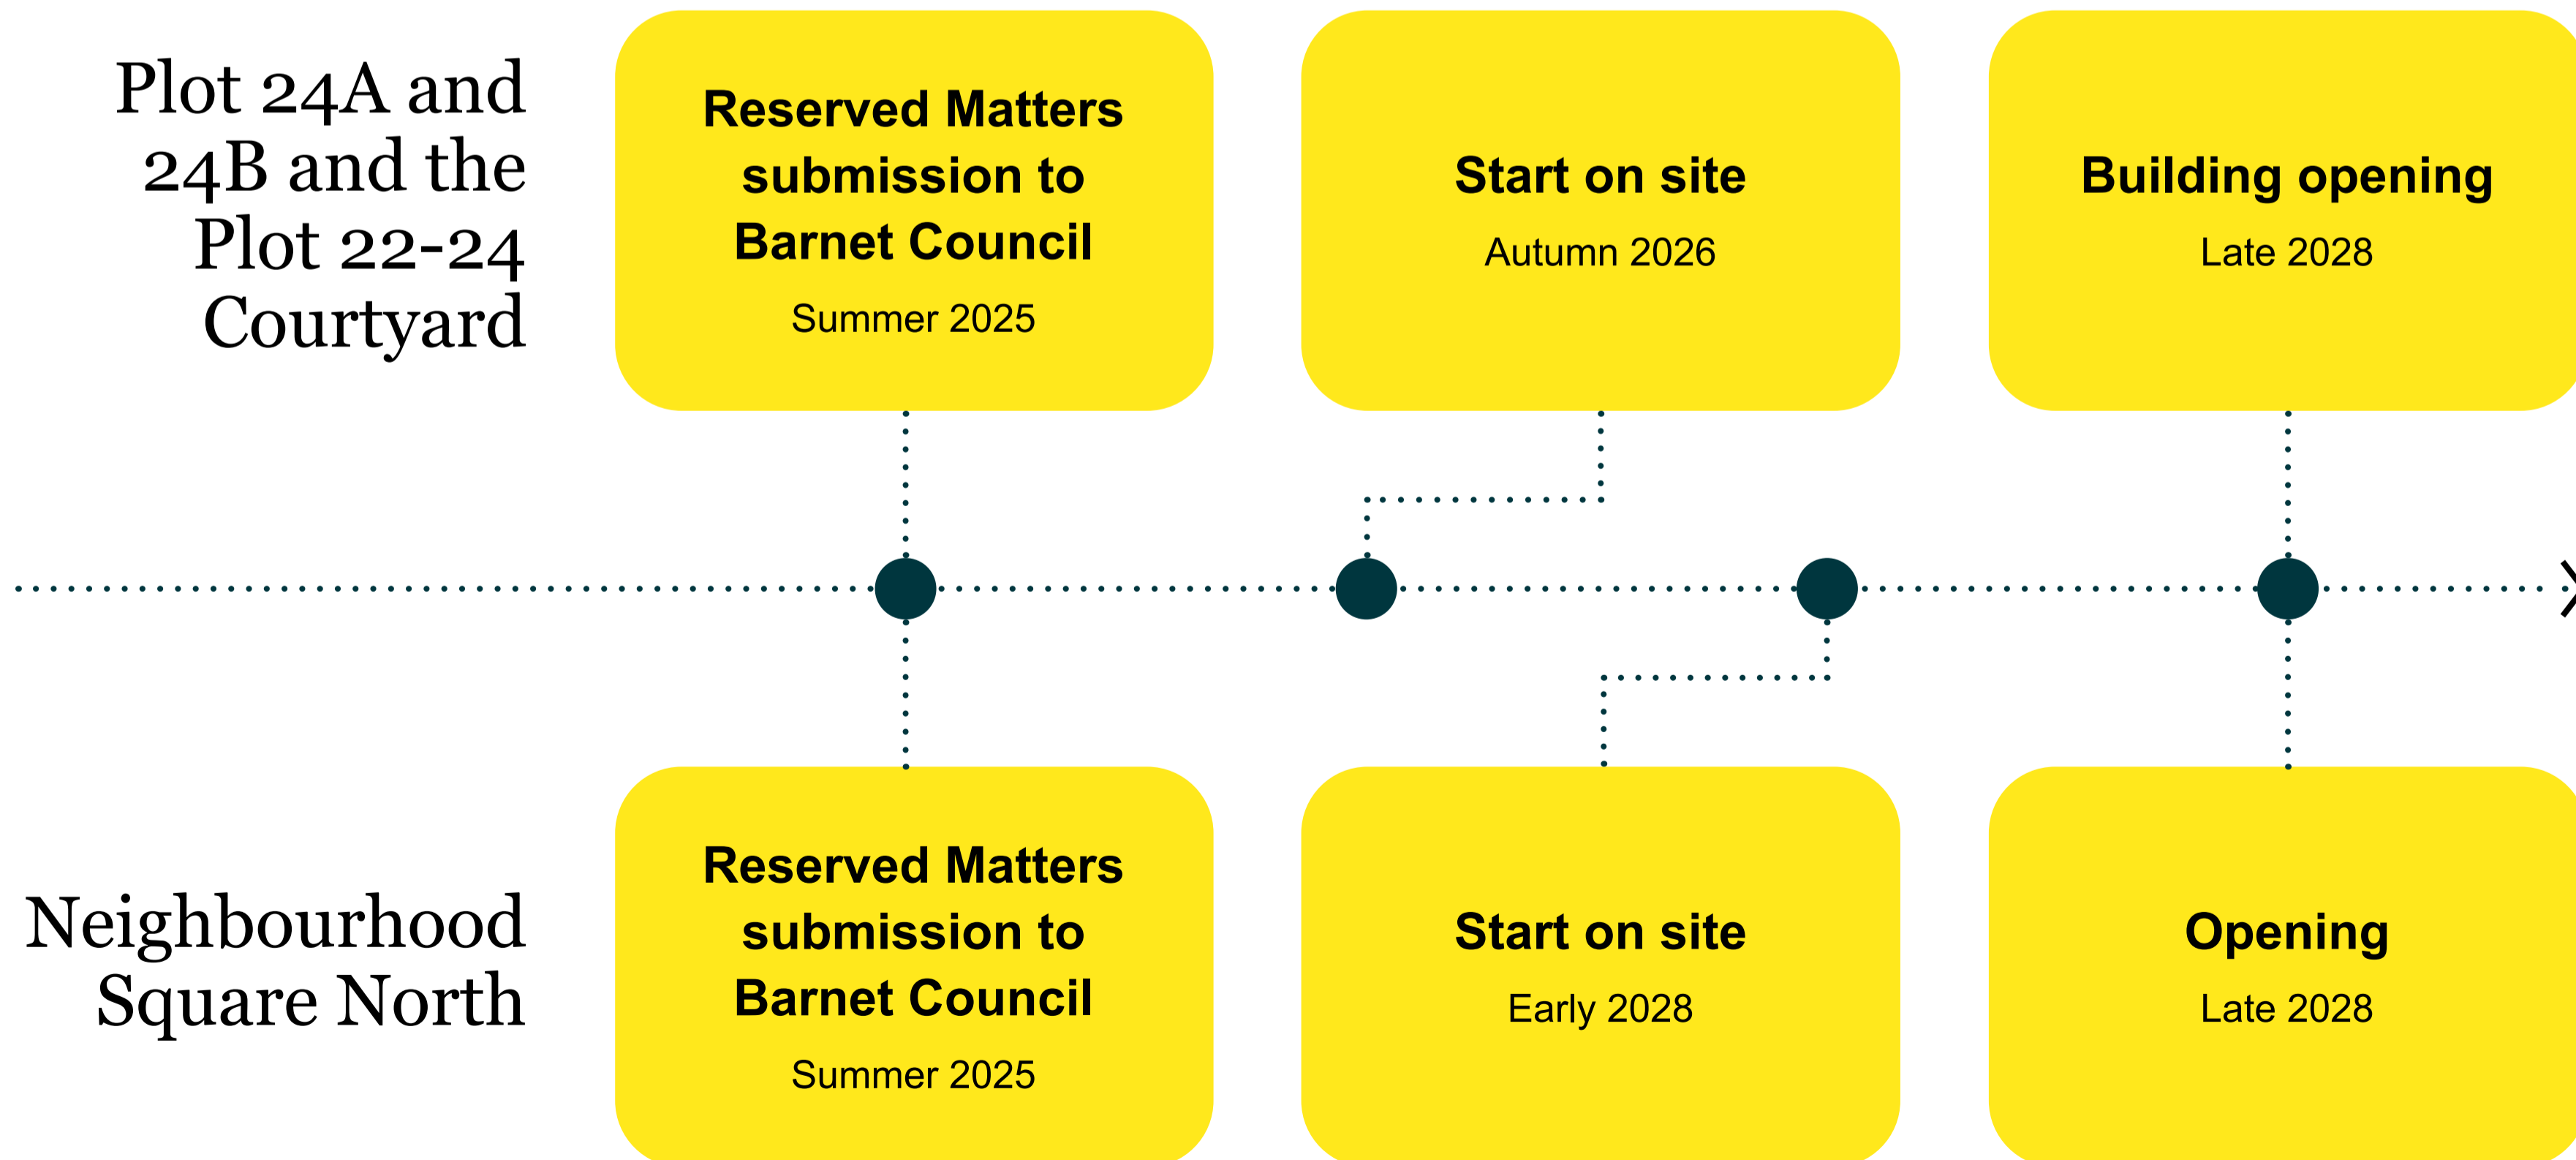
Plot 24A and 24B and the Plot 22-24 Courtyard

Reserved Matters submission to Barnet Council
Summer 2025

Start on site
Autumn 2026

Building opening
Late 2028

Neighbourhood Square North

Reserved Matters submission to Barnet Council
Summer 2025

Start on site
Early 2028

Opening
Late 2028